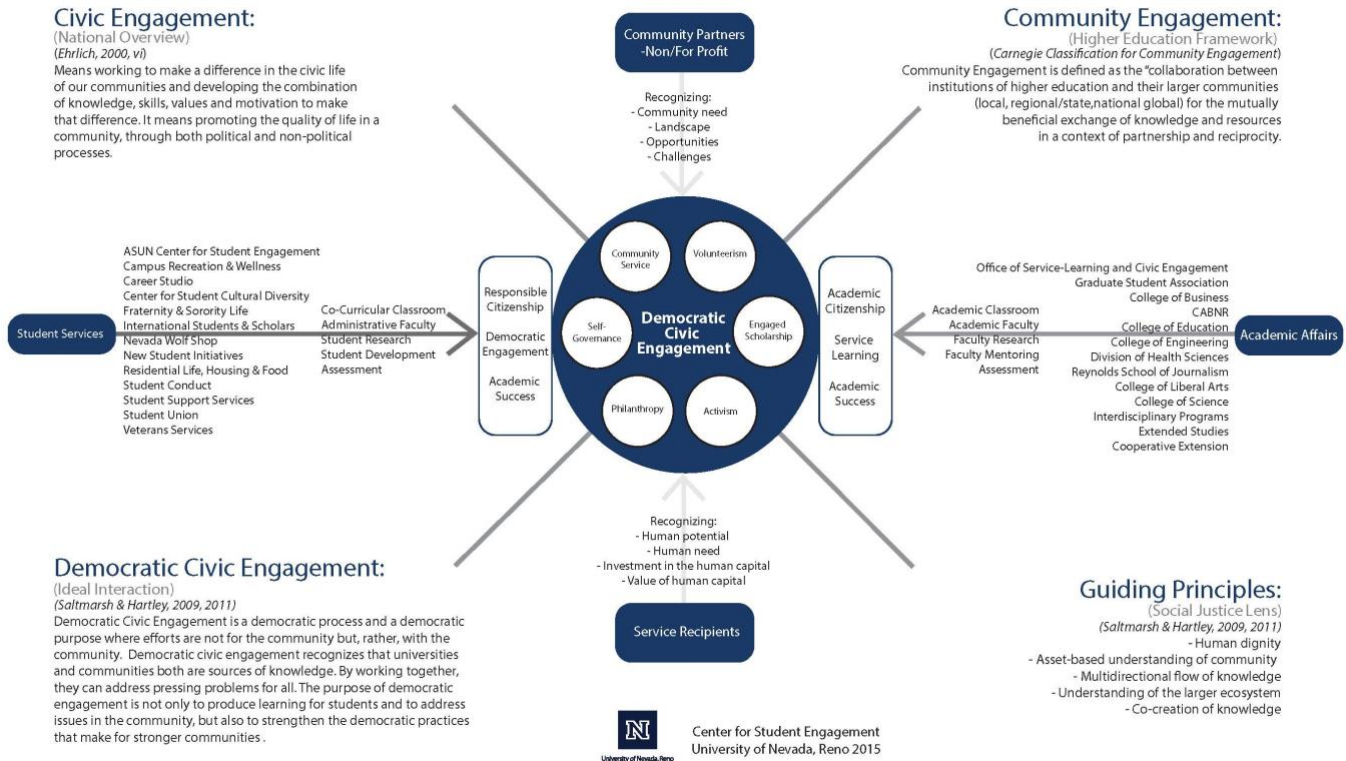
Civic Engagement:
(National Overview)
(Ehrlich, 2000, vi)
Means working to make a difference in the civic life of our communities and developing the combination of knowledge, skills, values and motivation to make that difference. It means promoting the quality of life in a community, through both political and non-political processes.

Community Partners
-Non/For Profit

Recognizing:
- Community need
- Landscape
- Opportunities
- Challenges

Community Engagement:
(Higher Education Framework)
(Carnegie Classification for Community Engagement)
Community Engagement is defined as the "collaboration between institutions of higher education and their larger communities (local, regional/state,national global) for the mutually beneficial exchange of knowledge and resources in a context of partnership and reciprocity.

Student Services

ASUN Center for Student Engagement
Campus Recreation & Wellness
Career Studio
Center for Student Cultural Diversity
Fraternity & Sorority Life
International Students & Scholars
Nevada Wolf Shop
New Student Initiatives
Residential Life, Housing & Food
Student Conduct
Student Support Services
Student Union
Veterans Services

Co-Curricular Classroom
Administrative Faculty
Student Research
Student Development
Assessment

Responsible Citizenship
Democratic Engagement
Academic Success

Community Service
Volunteerism
Self-Governance
Democratic Civic Engagement
Engaged Scholarship
Philanthropy
Activism

Academic Citizenship
Service Learning
Academic Success

Academic Classroom
Academic Faculty
Faculty Research
Faculty Mentoring
Assessment

Office of Service-Learning and Civic Engagement
Graduate Student Association
College of Business
CABNR
College of Education
College of Engineering
Division of Health Sciences
Reynolds School of Journalism
College of Liberal Arts
College of Science
Interdisciplinary Programs
Extended Studies
Cooperative Extension

Academic Affairs

Recognizing:
- Human potential
- Human need
- Investment in the human capital
- Value of human capital

Service Recipients

Democratic Civic Engagement:
(Ideal Interaction)
(Saltmarsh & Hartley, 2009, 2011)
Democratic Civic Engagement is a democratic process and a democratic purpose where efforts are not for the community but, rather, with the community. Democratic civic engagement recognizes that universities and communities both are sources of knowledge. By working together, they can address pressing problems for all. The purpose of democratic engagement is not only to produce learning for students and to address issues in the community, but also to strengthen the democratic practices that make for stronger communities .

Guiding Principles:
(Social Justice Lens)
(Saltmarsh & Hartley, 2009, 2011)
- Human dignity
- Asset-based understanding of community
- Multidirectional flow of knowledge
- Understanding of the larger ecosystem
- Co-creation of knowledge

N
University of Nevada, Reno
Center for Student Engagement
University of Nevada, Reno 2015